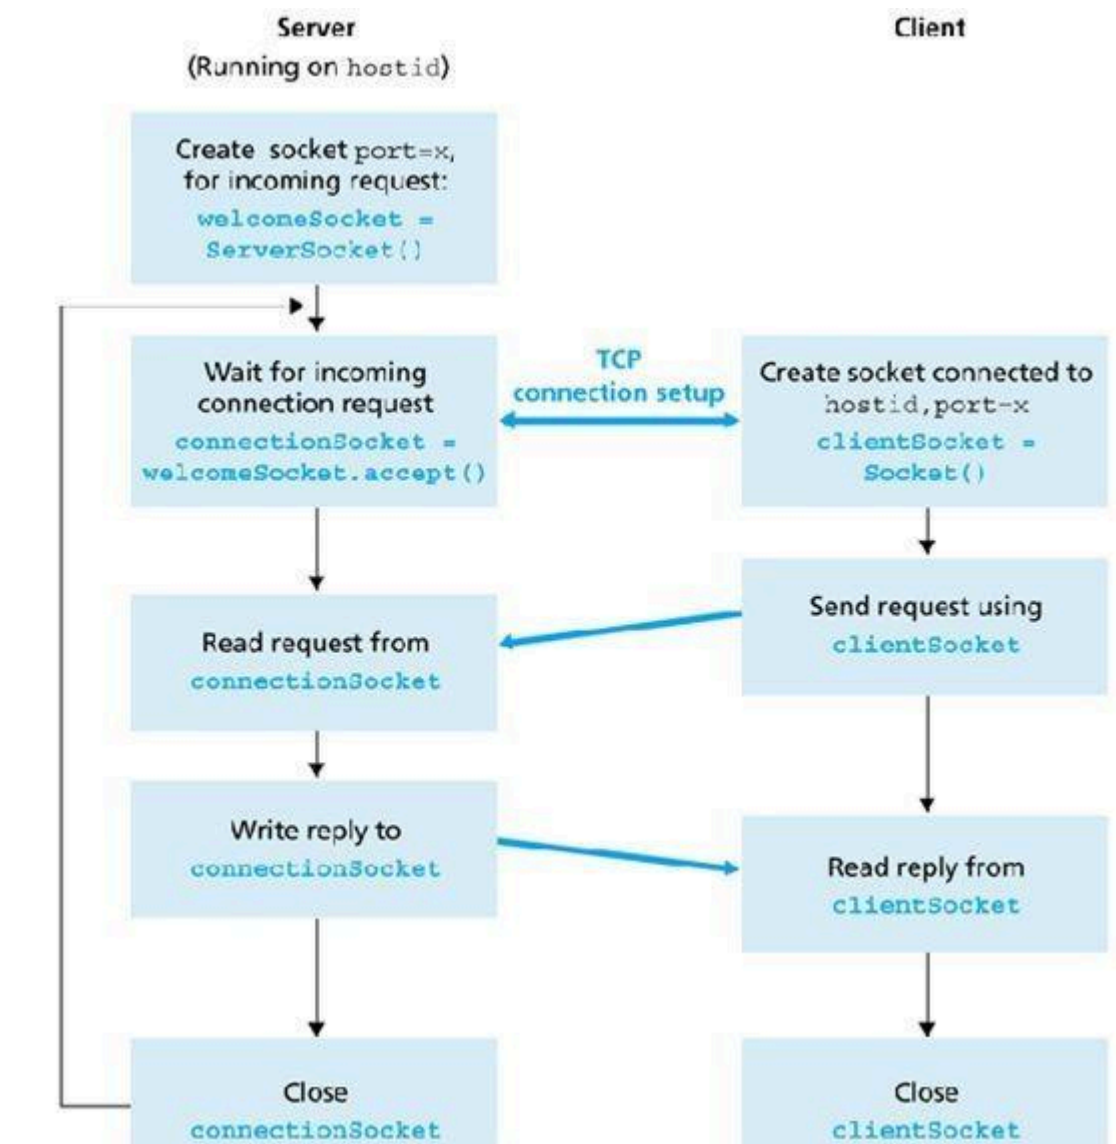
Server
(Running on hostid)

Client

Create socket port=x, for incoming request:
welcomeSocket = ServerSocket()

Wait for incoming connection request
connectionSocket = welcomeSocket.accept()

TCP
connection setup

Create socket connected to hostid, port-x
clientSocket = Socket()

Send request using clientSocket

Read request from connectionSocket

Write reply to connectionSocket

Read reply from clientSocket

Close
connectionSocket

Close
clientSocket